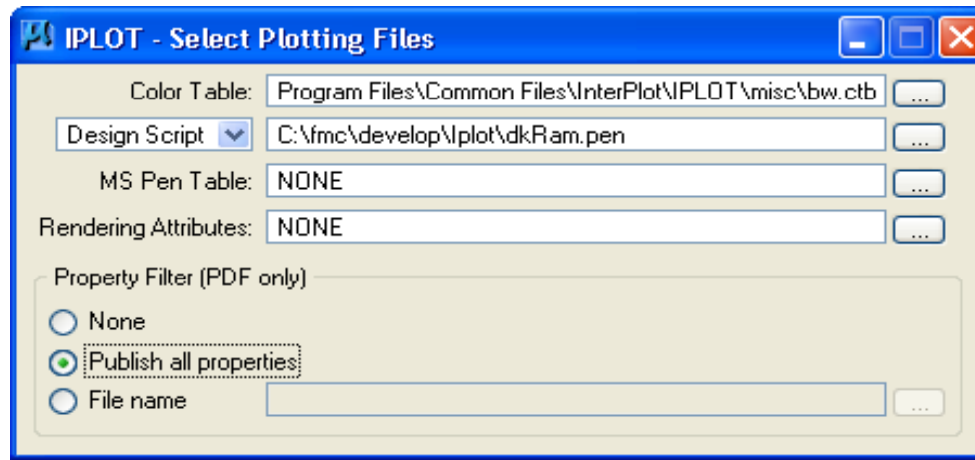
IPLOT - Select Plotting Files

Color Table: Program Files\Common Files\InterPlot\IPLOT\misc\bw.ctb ...

Design Script C:\fmc\develop\Iplot\dkRam.pen ...

MS Pen Table: NONE ...

Rendering Attributes: NONE ...

Property Filter (PDF only)

None

Publish all properties

File name ...